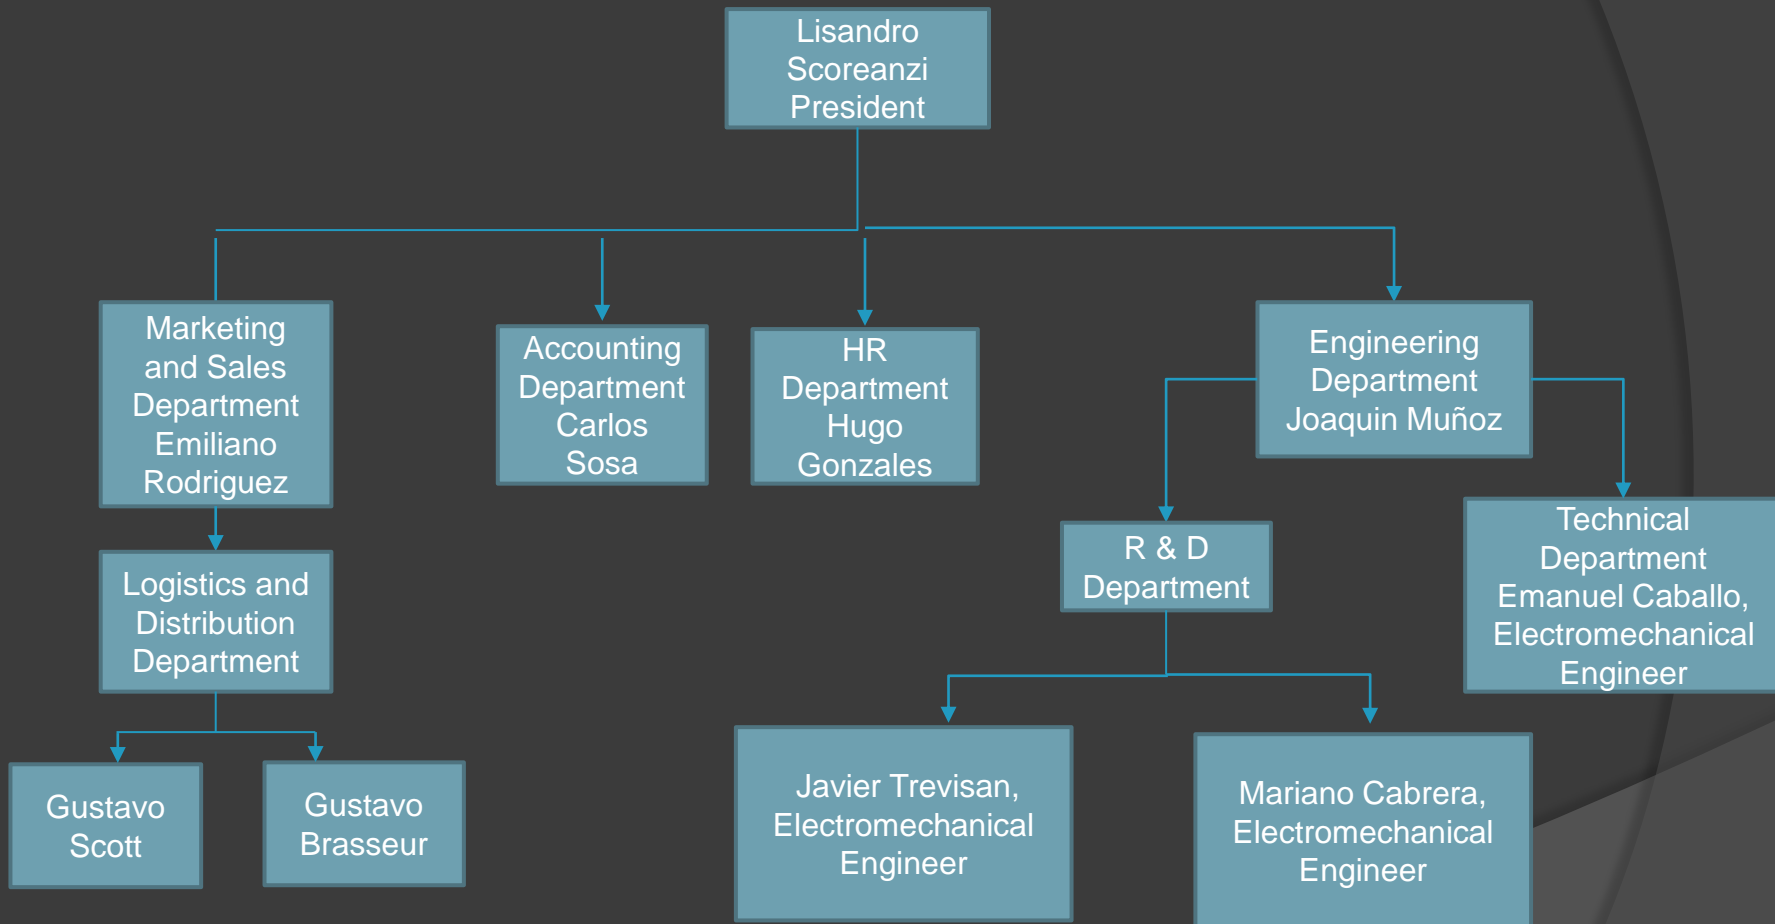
Lisandro Scoreanzi President

Marketing and Sales Department Emiliano Rodriguez

Accounting Department Carlos Sosa

HR Department Hugo Gonzales

Engineering Department Joaquin Muñoz

Logistics and Distribution Department

R & D Department

Technical Department Emanuel Caballo, Electromechanical Engineer

Gustavo Scott

Gustavo Brasseur

Javier Trevisan, Electromechanical Engineer

Mariano Cabrera, Electromechanical Engineer